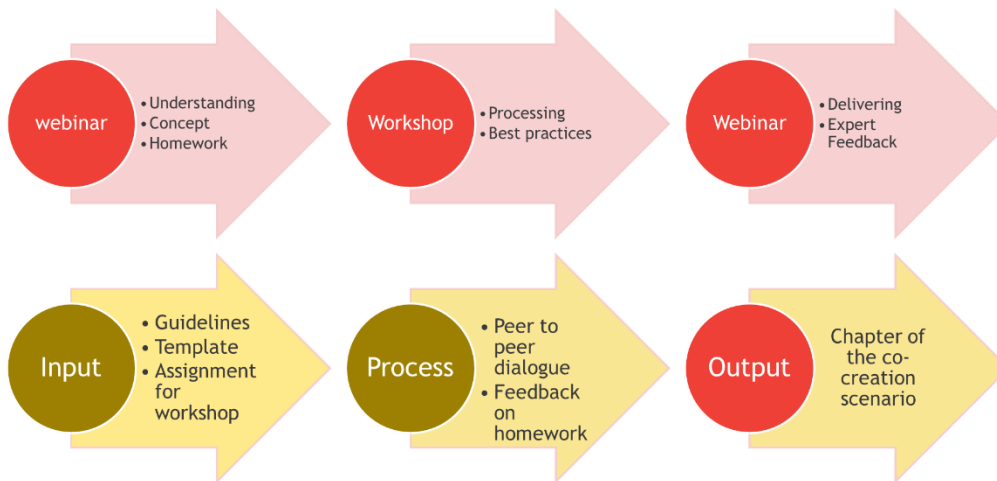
webinar
• Understanding
• Concept
• Homework

Workshop
• Processing
• Best practices

Webinar
• Delivering
• Expert Feedback

Input
• Guidelines
• Template
• Assignment for workshop

Process
• Peer to peer dialogue
• Feedback on homework

Output
Chapter of the co-creation scenario